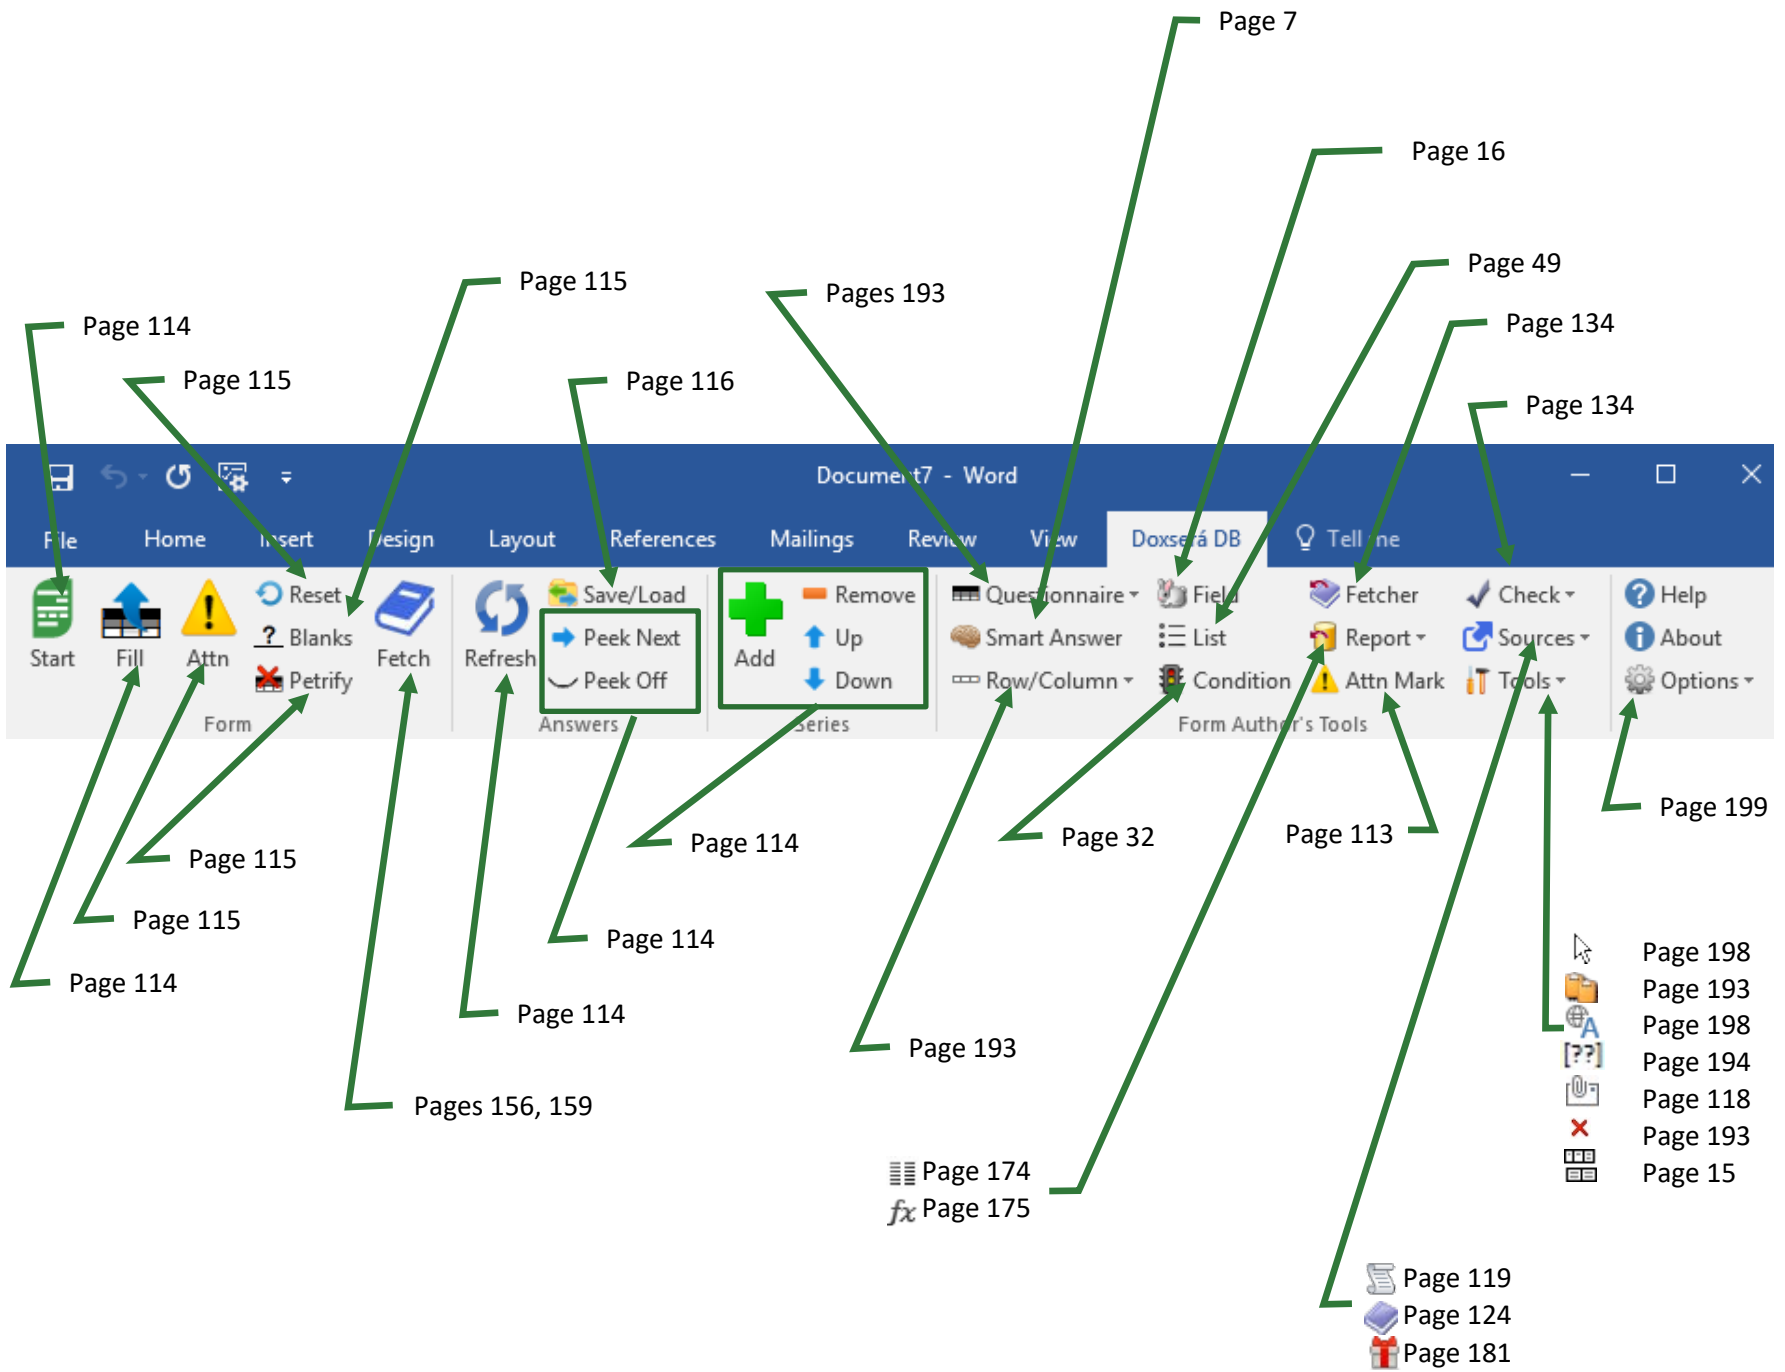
Page 7

Page 16

Page 49

Page 134

Page 134

Pages 193

Page 115

Page 116

Page 114

Page 115

Document7 - Word

File Home Insert Design Layout References Mailings Review View Doxserá DB Tell me

Start Fill Attn Reset Blanks Petrify Fetch Form

Refresh Save/Load Peek Next Peek Off Answers

Add Remove Up Down Series

Questionnaire Smart Answer Row/Column Field List Condition Fetcher Report Attn Mark Check Sources Tools Form Author's Tools

Help About Options

Page 199

Page 115

Page 114

Page 32

Page 113

Page 115

Page 114

Page 114

Page 114

Page 193

Pages 156, 159

Page 198
Page 193
Page 198
[??] Page 194
Page 118
Page 193
Page 15

Page 174
$fx$ Page 175

Page 119
Page 124
Page 181